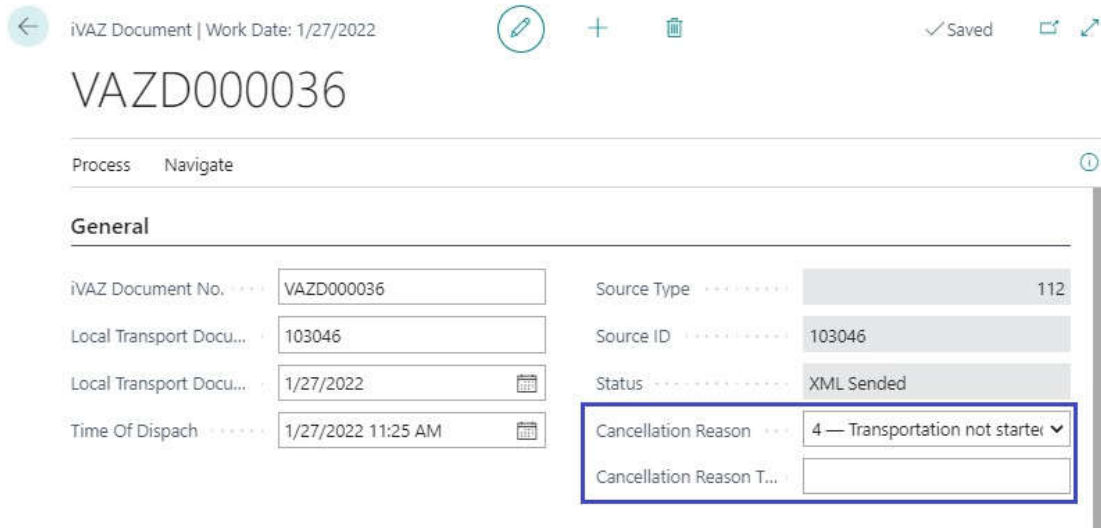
iVAZ Document | Work Date: 1/27/2022

✓Saved

VAZD000036

Process Navigate

General

iVAZ Document No. VAZD000036

Local Transport Docu... 103046

Local Transport Docu... 1/27/2022

Time Of Dispach 1/27/2022 11:25 AM

Source Type 112

Source ID 103046

Status XML Sended

Cancellation Reason 4 — Transportation not startec

Cancellation Reason T...